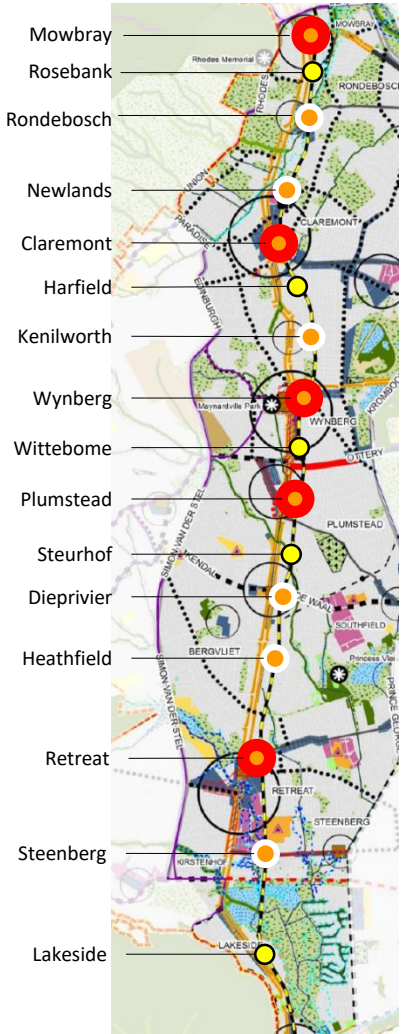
Mowbray
Rosebank
Rondebosch
Newlands
Claremont
Harfield
Kenilworth
Wynberg
Wittebome
Plumstead
Steurhof
Dieprivier
Heathfield
Retreat
Steenberg
Lakeside

MOWBRAY
Rhodes Memorial
RHODES
RONDEBOSCH
UNION
PARADISE
CLAREMONT
EDINBURGH
Maynardville Park
WYNBERG
KROMBOOM
OTTERY
PLUMSTEAD
SIMON VAN DER STEL
KENDAL
DE WAAL
SOUTHFIELD
BERGVLIET
Princess Vlei
PRINCE GEORGE
SIMON VAN DER STEL
RETREAT
STEENBERG
KIRSTENHOF
LAKESIDE